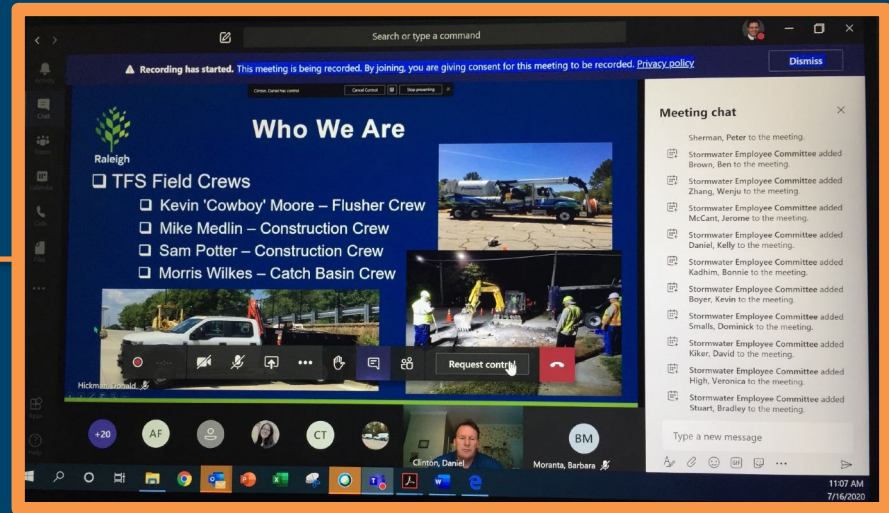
Search or type a command

Recording has started. This meeting is being recorded. By joining, you are giving consent for this meeting to be recorded. Privacy policy

Dismiss

Clinton, Daniel has control

Cancel Control

Stop presenting

Raleigh

Who We Are

❑ TFS Field Crews

❑ Kevin 'Cowboy' Moore – Flusher Crew

❑ Mike Medlin – Construction Crew

❑ Sam Potter – Construction Crew

❑ Morris Wilkes – Catch Basin Crew

Request control

Hickman, Donald

Meeting chat

Sherman, Peter to the meeting.

Stormwater Employee Committee added Brown, Ben to the meeting.

Stormwater Employee Committee added Zhang, Wenju to the meeting.

Stormwater Employee Committee added McCant, Jerome to the meeting.

Stormwater Employee Committee added Daniel, Kelly to the meeting.

Stormwater Employee Committee added Kadhim, Bonnie to the meeting.

Stormwater Employee Committee added Boyer, Kevin to the meeting.

Stormwater Employee Committee added Smalls, Dominick to the meeting.

Stormwater Employee Committee added Kiker, David to the meeting.

Stormwater Employee Committee added High, Veronica to the meeting.

Stormwater Employee Committee added Stuart, Bradley to the meeting.

Type a new message

+20

AF

CT

Clinton, Daniel

BM

Moranta, Barbara

11:07 AM
7/16/2020